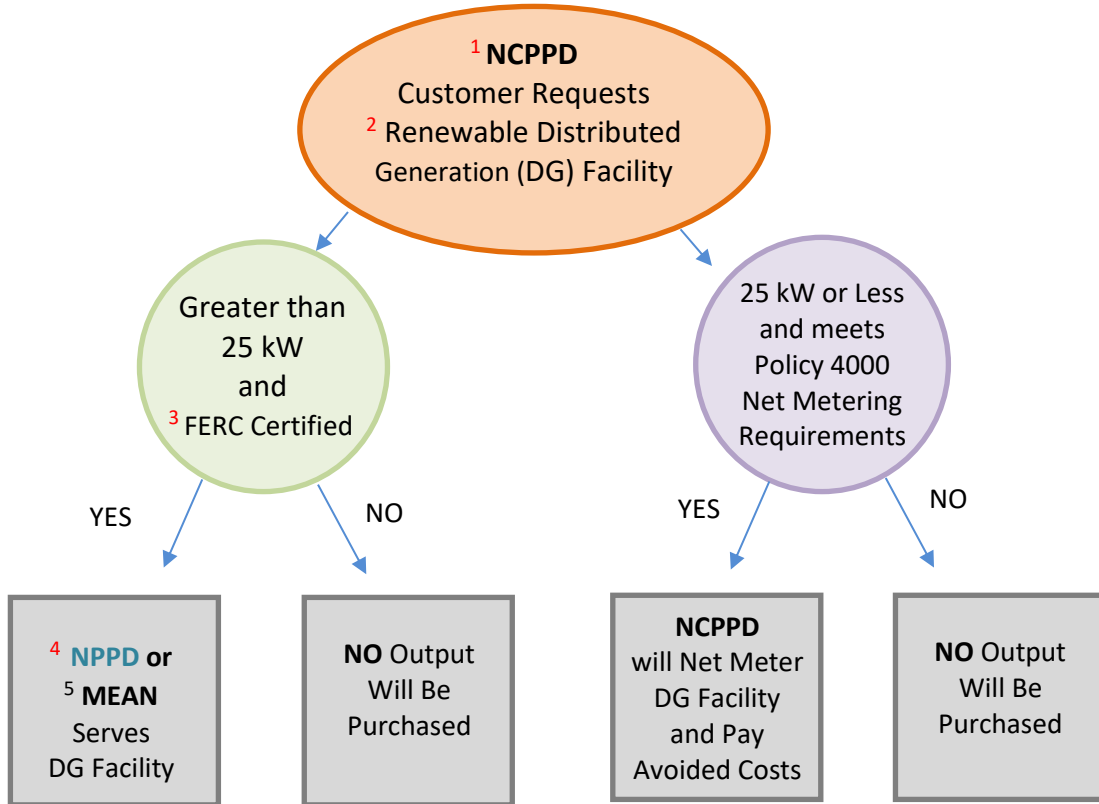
$^{1}$ NCPPD
Customer Requests
$^{2}$ Renewable Distributed Generation (DG) Facility

Greater than 25 kW and $^{3}$ FERC Certified

YES

NO

$^{4}$ NPPD or $^{5}$ MEAN Serves DG Facility

NO Output Will Be Purchased

25 kW or Less and meets Policy 4000 Net Metering Requirements

YES

NO

NCPPD will Net Meter DG Facility and Pay Avoided Costs

NO Output Will Be Purchased